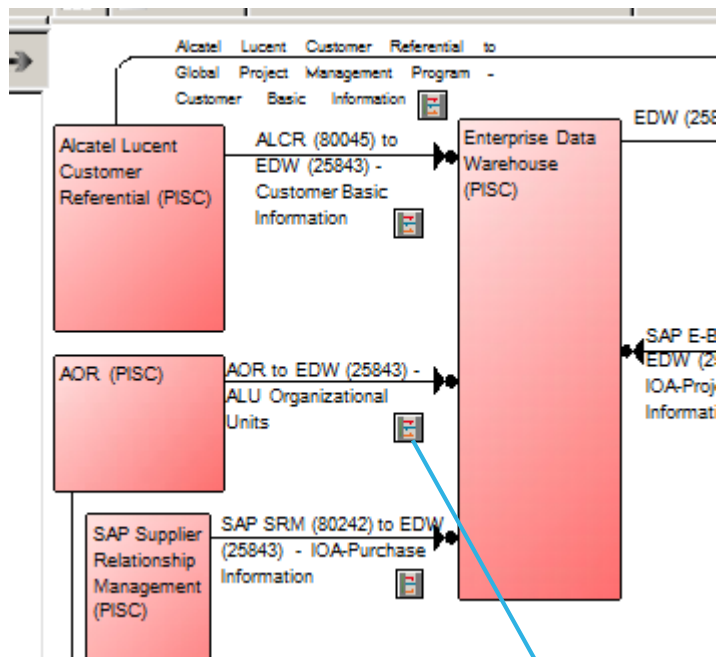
Alcatel Lucent Customer Referential to Global Project Management Program - Customer Basic Information

Alcatel Lucent Customer Referential (PISC)

ALCR (80045) to EDW (25843) - Customer Basic Information

Enterprise Data Warehouse (PISC)

EDW (258

AOR (PISC)

AOR to EDW (25843) - ALU Organizational Units

SAP E-B EDW (2 IOA-Proj Informati

SAP Supplier Relationship Management (PISC)

SAP SRM (80242) to EDW (25843) - IOA-Purchase Information